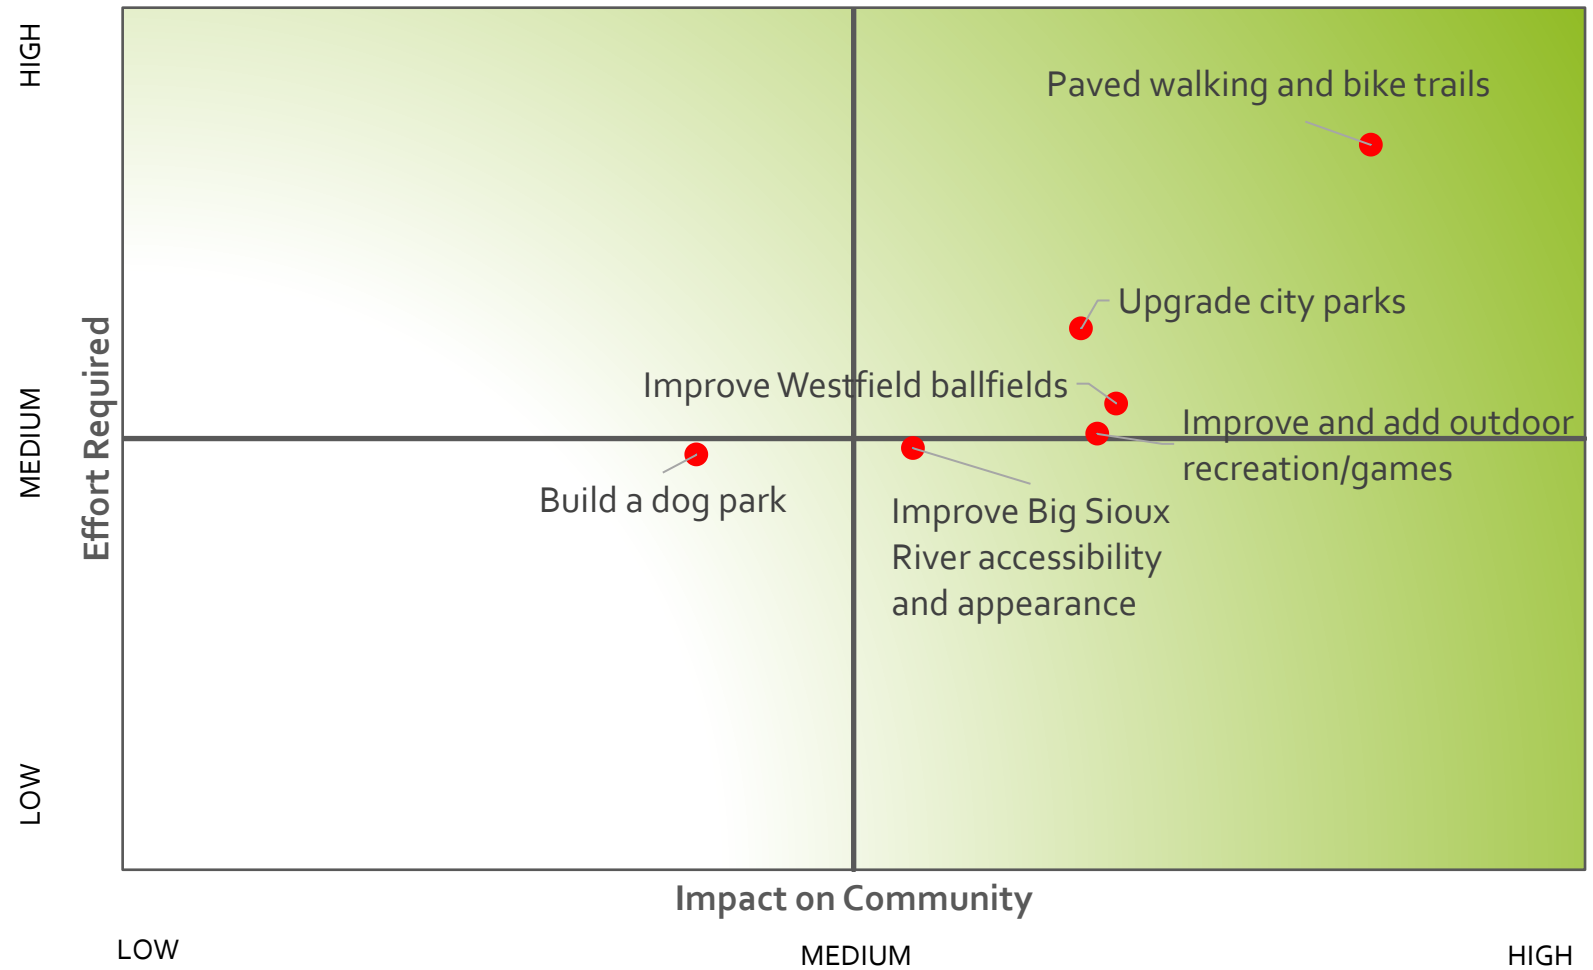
HIGH

MEDIUM

LOW

Effort Required

Paved walking and bike trails

Upgrade city parks

Improve Westfield ballfields

Improve and add outdoor recreation/games

Build a dog park

Improve Big Sioux River accessibility and appearance

Impact on Community

LOW

MEDIUM

HIGH